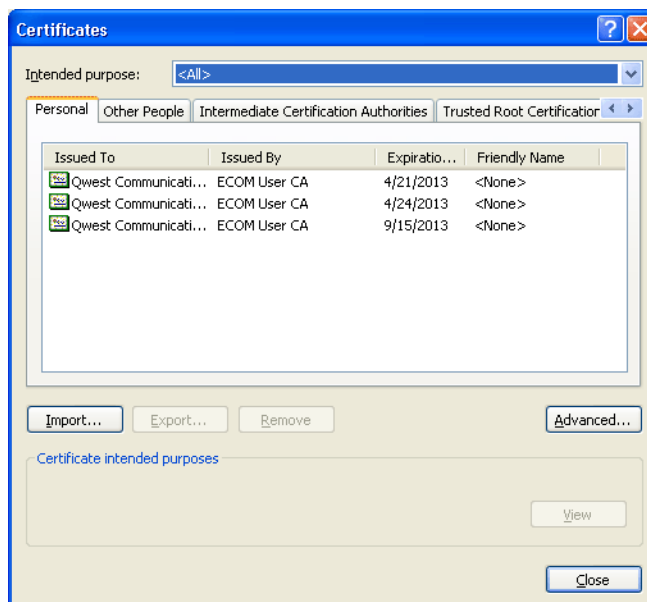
Certificates

Intended purpose: <All>

Personal | Other People | Intermediate Certification Authorities | Trusted Root Certification

| Issued To | Issued By | Expiratio... | Friendly Name |
|---|---|---|---|
| Qwest Communicati... | ECOM User CA | 4/21/2013 | <None> |
| Qwest Communicati... | ECOM User CA | 4/24/2013 | <None> |
| Qwest Communicati... | ECOM User CA | 9/15/2013 | <None> |

Import... Export... Remove Advanced...

Certificate intended purposes

View

Close